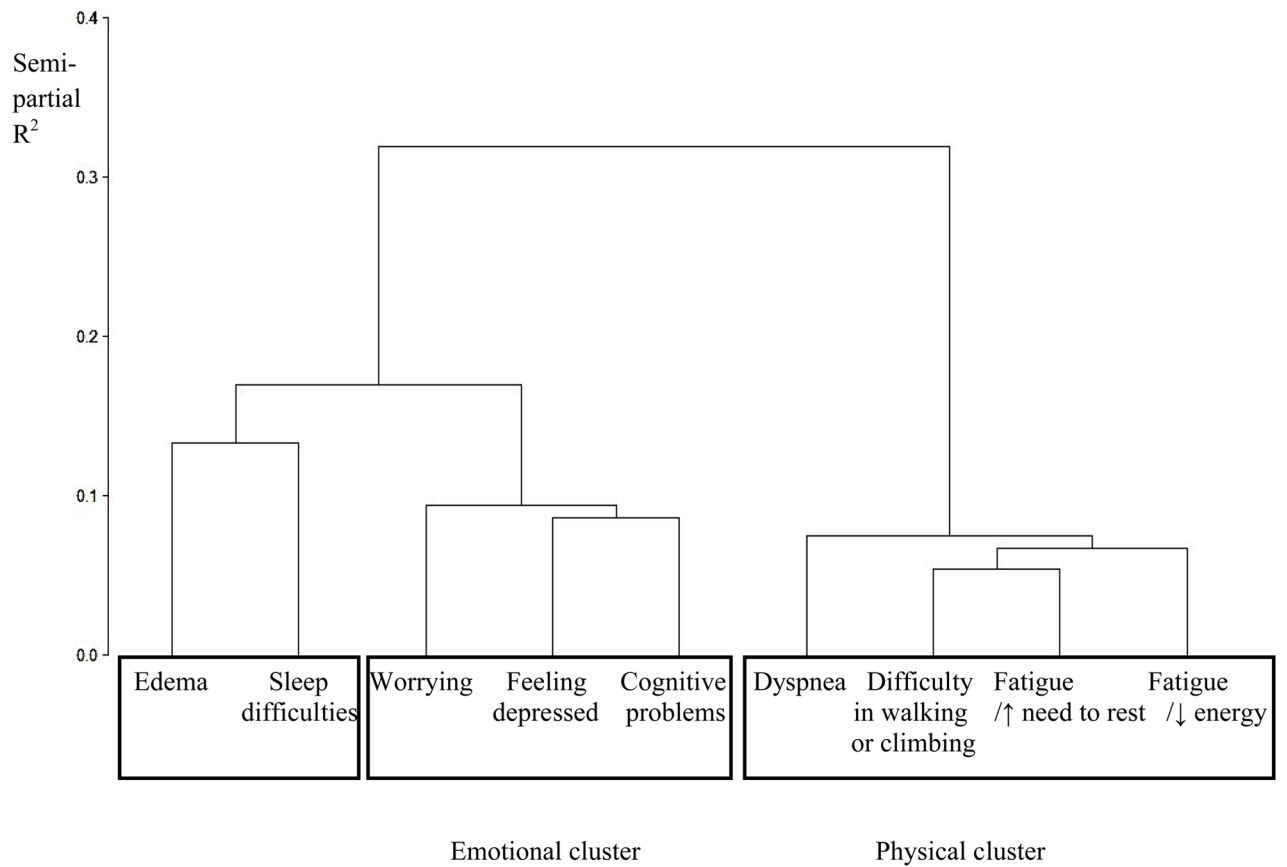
0.4

Semi-partial $R^2$

0.3

0.2

0.1

0.0

Edema

Sleep difficulties

Worrying

Feeling depressed

Cognitive problems

Dyspnea

Difficulty in walking or climbing

Fatigue /↑ need to rest

Fatigue /↓ energy

Emotional cluster

Physical cluster